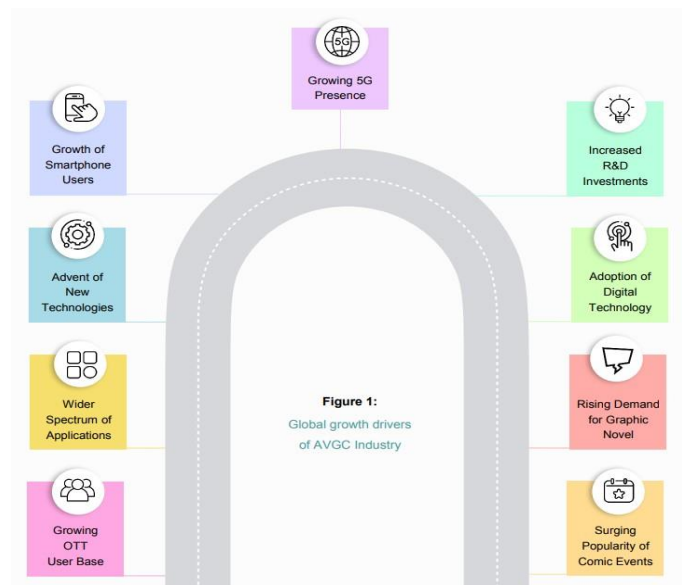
5G

Growing 5G Presence

Growth of Smartphone Users

Advent of New Technologies

Wider Spectrum of Applications

Growing OTT User Base

Increased R&D Investments

Adoption of Digital Technology

Rising Demand for Graphic Novel

Surging Popularity of Comic Events

**Figure 1:**

Global growth drivers of AVGC Industry